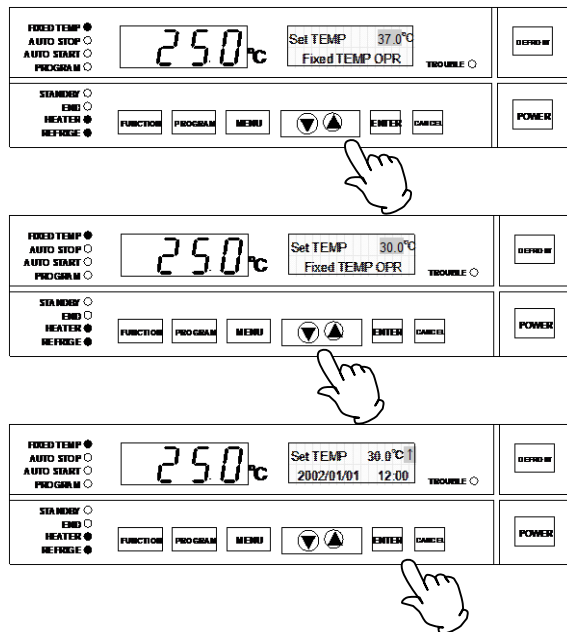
FIXED TEMP
AUTO STOP
AUTO START
PROGRAM

25.0 ℃

Set TEMP 37.0℃
Fixed TEMP OPR

TROUBLE

DEFROST

STANDBY
END
HEATER
REFRIGE

FUNCTION PROGRAM MENU ENTER CANCEL

POWER

FIXED TEMP
AUTO STOP
AUTO START
PROGRAM

25.0 ℃

Set TEMP 30.0℃
Fixed TEMP OPR

TROUBLE

DEFROST

STANDBY
END
HEATER
REFRIGE

FUNCTION PROGRAM MENU ENTER CANCEL

POWER

FIXED TEMP
AUTO STOP
AUTO START
PROGRAM

25.0 ℃

Set TEMP 30.0℃ ↑
2002/01/01 12:00

TROUBLE

DEFROST

STANDBY
END
HEATER
REFRIGE

FUNCTION PROGRAM MENU ENTER CANCEL

POWER